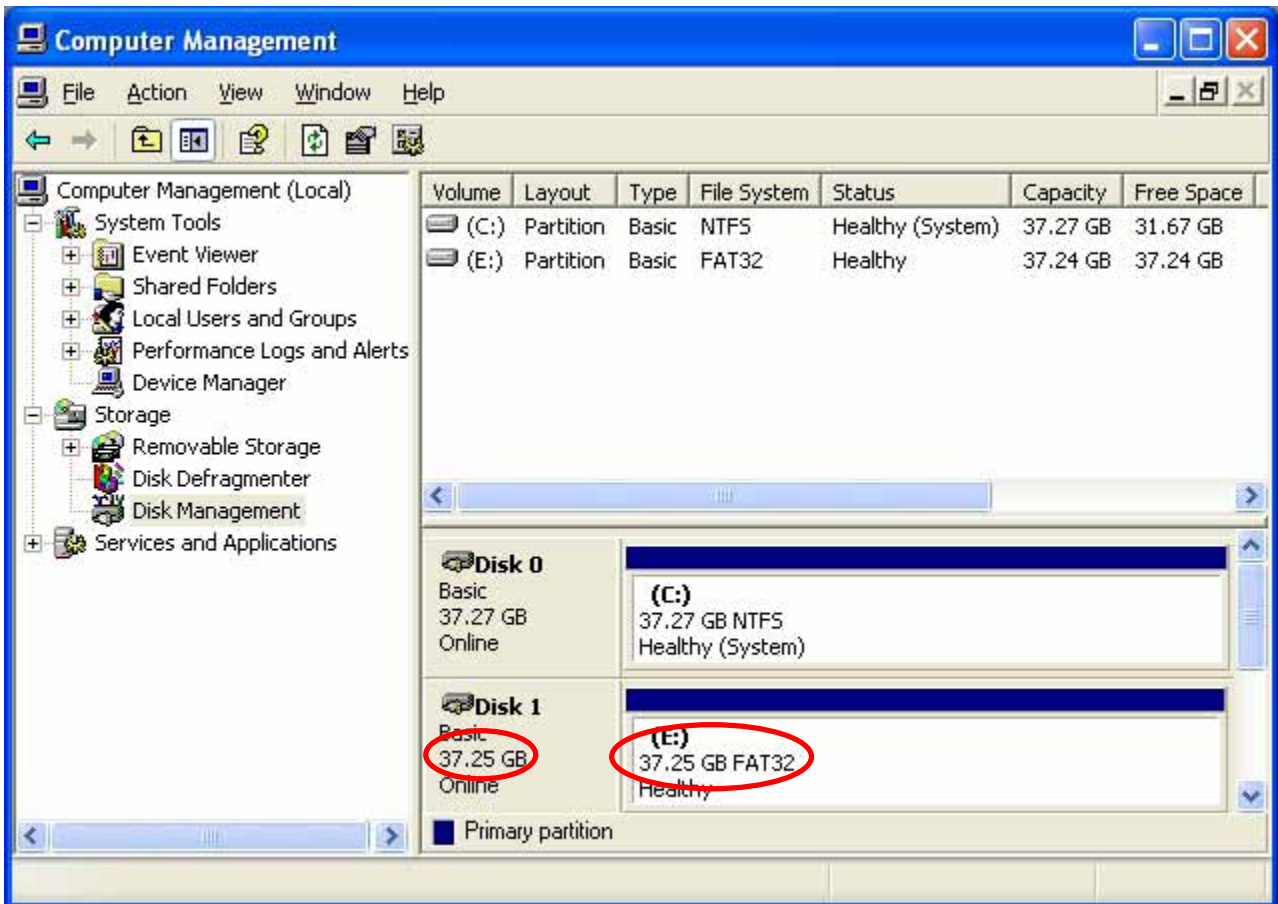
Computer Management

File Action View Window Help

Computer Management (Local)
System Tools
Event Viewer
Shared Folders
Local Users and Groups
Performance Logs and Alerts
Device Manager
Storage
Removable Storage
Disk Defragmenter
Disk Management
Services and Applications

| Volume | Layout | Type | File System | Status | Capacity | Free Space |
|---|---|---|---|---|---|---|
| (C:) | Partition | Basic | NTFS | Healthy (System) | 37.27 GB | 31.67 GB |
| (E:) | Partition | Basic | FAT32 | Healthy | 37.24 GB | 37.24 GB |

Disk 0
Basic
37.27 GB
Online

(C:)
37.27 GB NTFS
Healthy (System)

Disk 1
Basic
37.25 GB
Online

(E:)
37.25 GB FAT32
Healthy

Primary partition